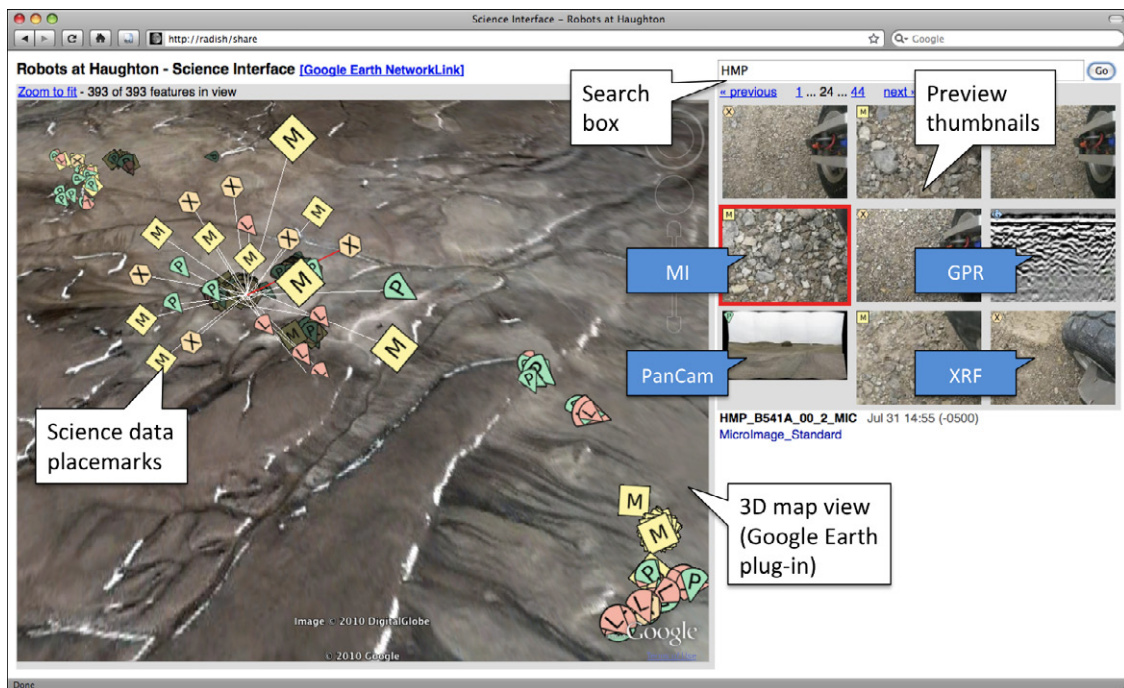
Science Interface – Robots at Haughton

http://radish/share

Q- Google

Robots at Haughton - Science Interface [Google Earth NetworkLink]

Zoom to fit - 393 of 393 features in view

HMP

Go

« previous 1 ... 24 ... 44 next »

Search box

Preview thumbnails

MI

GPR

PanCam

XRF

HMP_B541A_00_2_MIC Jul 31 14:55 (-0500)

MicroImage_Standard

Science data placemarks

3D map view (Google Earth plug-in)

Image © 2010 DigitalGlobe

© 2010 Google

Google

Done